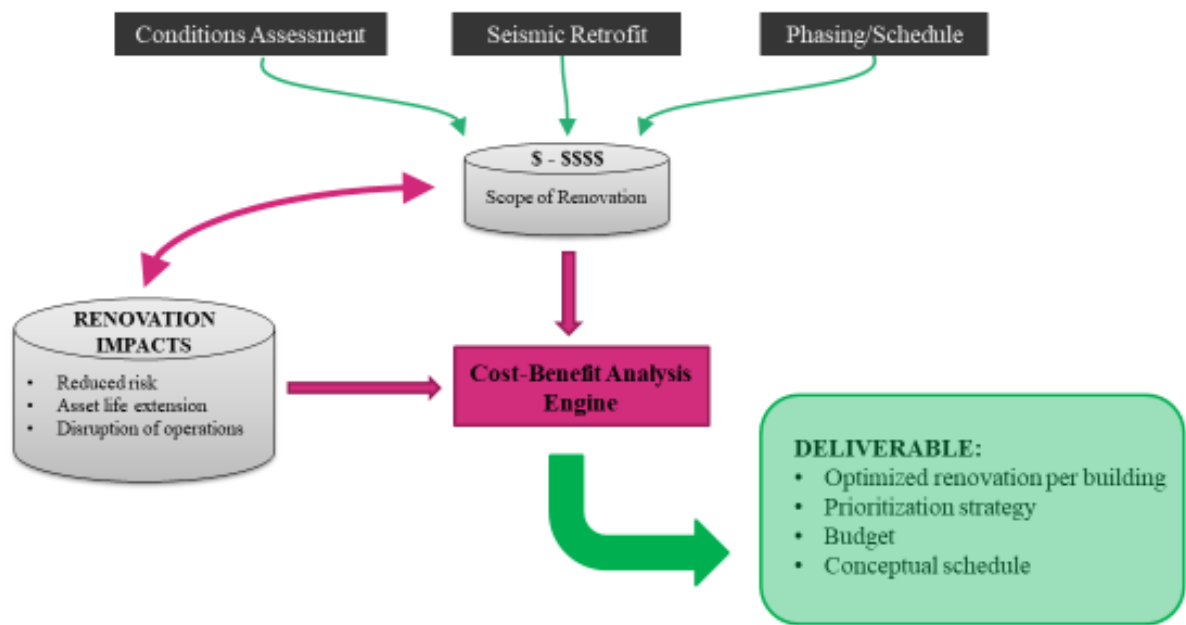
Conditions Assessment

Seismic Retrofit

Phasing/Schedule

\$ - \$\$\$\$

Scope of Renovation

RENOVATION IMPACTS

- Reduced risk
- Asset life extension
- Disruption of operations

Cost-Benefit Analysis Engine

DELIVERABLE:

- Optimized renovation per building
- Prioritization strategy
- Budget
- Conceptual schedule